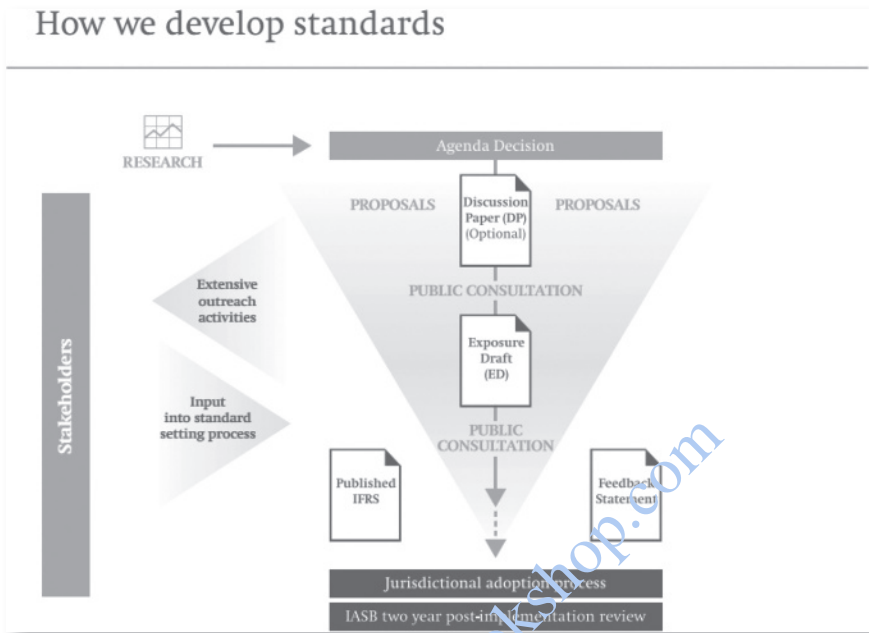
How we develop standards

RESEARCH

Agenda Decision

PROPOSALS

Discussion Paper (DP) (Optional)

PROPOSALS

Stakeholders

Extensive outreach activities

PUBLIC CONSULTATION

Exposure Draft (ED)

Input into standard setting process

PUBLIC CONSULTATION

Published IFRS

Feedback Statement

Jurisdictional adoption process

IASB two year post-implementation review

kshop.com